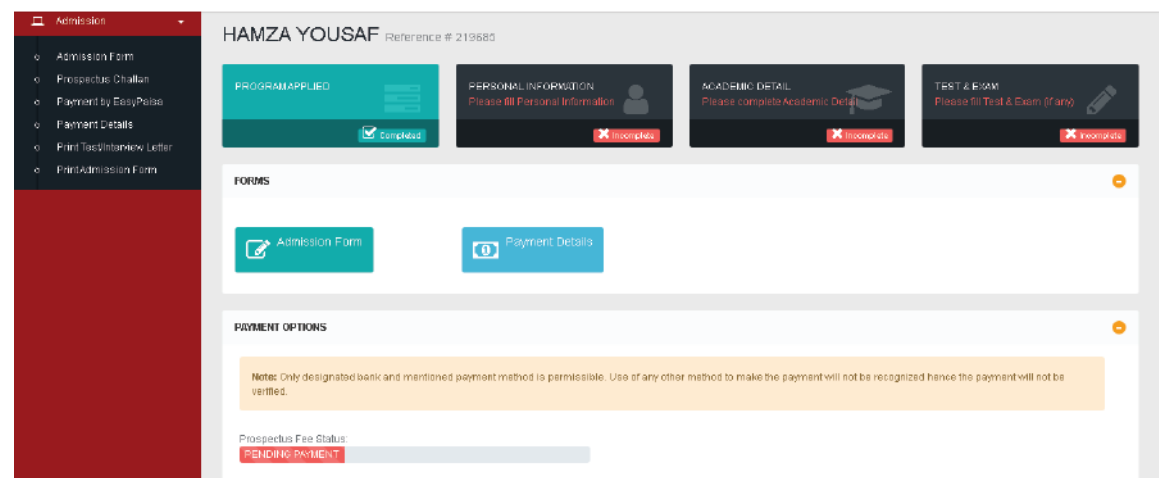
Admission

Admission Form
Prospectus Challan
Payment by EasyPaisa
Payment Details
Print Test/Interview Letter
Print Admission Form

HAMZA YOUSAF Reference # 219685

PROGRAM APPLIED
Completed

PERSONAL INFORMATION
Please fill Personal Information
Incomplete

ACADEMIC DETAIL
Please complete Academic Detail
Incomplete

TEST & EXAM
Please fill Test & Exam (if any)
Incomplete

FORMS

Admission Form

Payment Details

PAYMENT OPTIONS

Note: Only designated bank and mentioned payment method is permissible. Use of any other method to make the payment will not be recognized hence the payment will not be verified.

Prospectus Fee Status:
PENDING PAYMENT